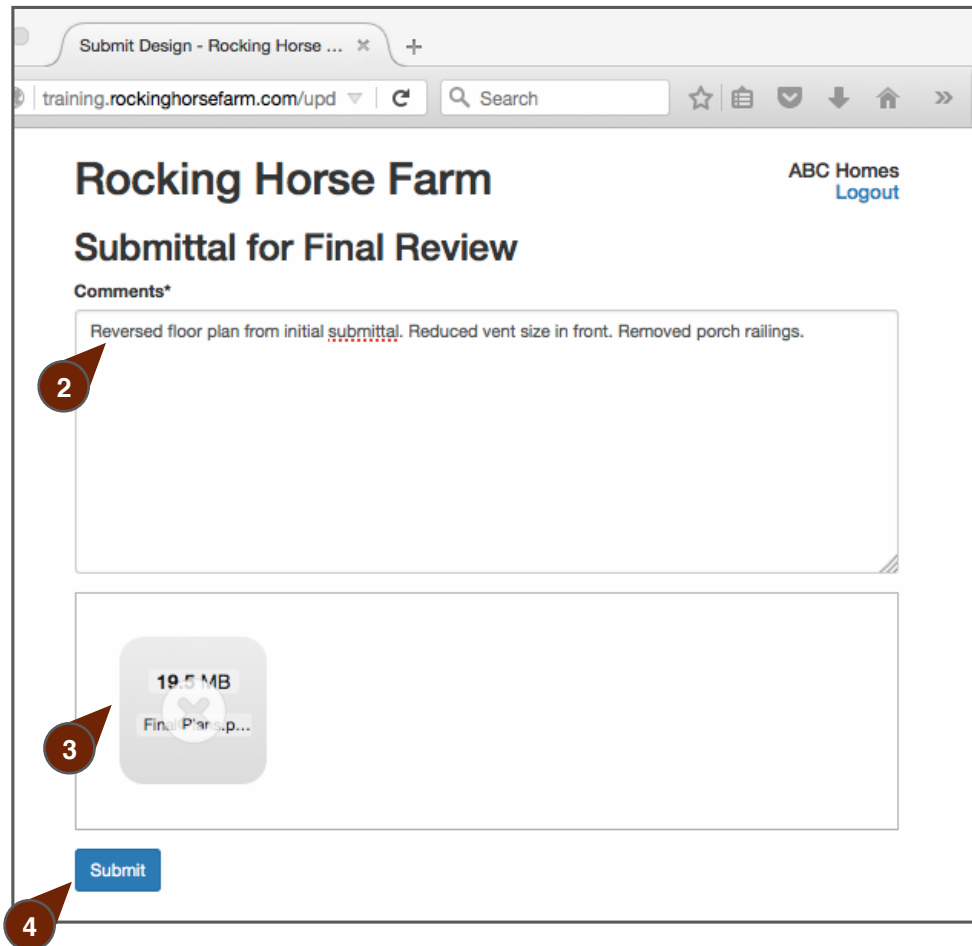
Submit Design - Rocking Horse ... ×

training.rockinghorsefarm.com/upd

Search

Rocking Horse Farm

ABC Homes
Logout

Submittal for Final Review

Comments*

Reversed floor plan from initial submittal. Reduced vent size in front. Removed porch railings.

2

19.5 MB

FinalPlans.p...

3

Submit

4